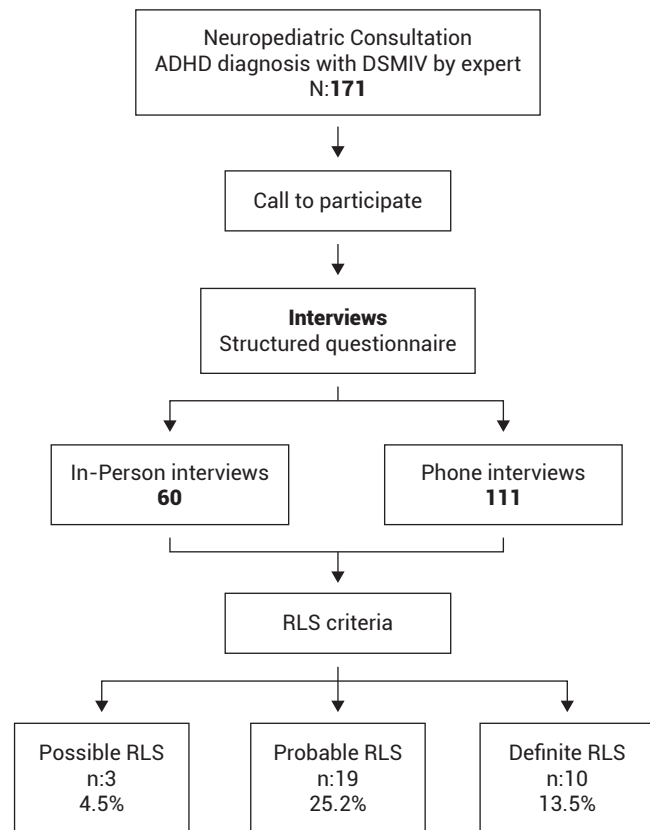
Neuropediatric Consultation
ADHD diagnosis with DSMIV by expert
N:171

Call to participate

Interviews
Structured questionnaire

In-Person interviews
60

Phone interviews
111

RLS criteria

Possible RLS
n:3
4.5%

Probable RLS
n:19
25.2%

Definite RLS
n:10
13.5%